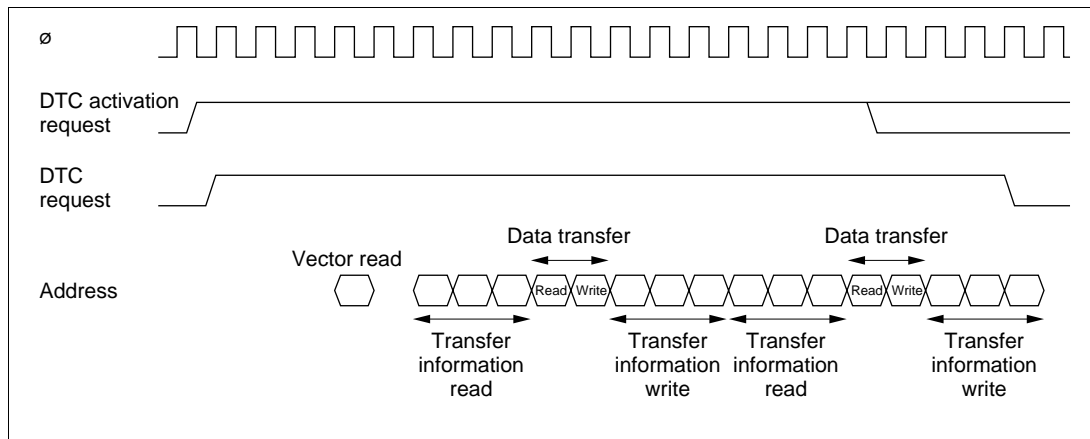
ø

DTC activation request

DTC request

Vector read

Data transfer

Data transfer

Address

Read

Write

Read

Write

Transfer information read

Transfer information write

Transfer information read

Transfer information write